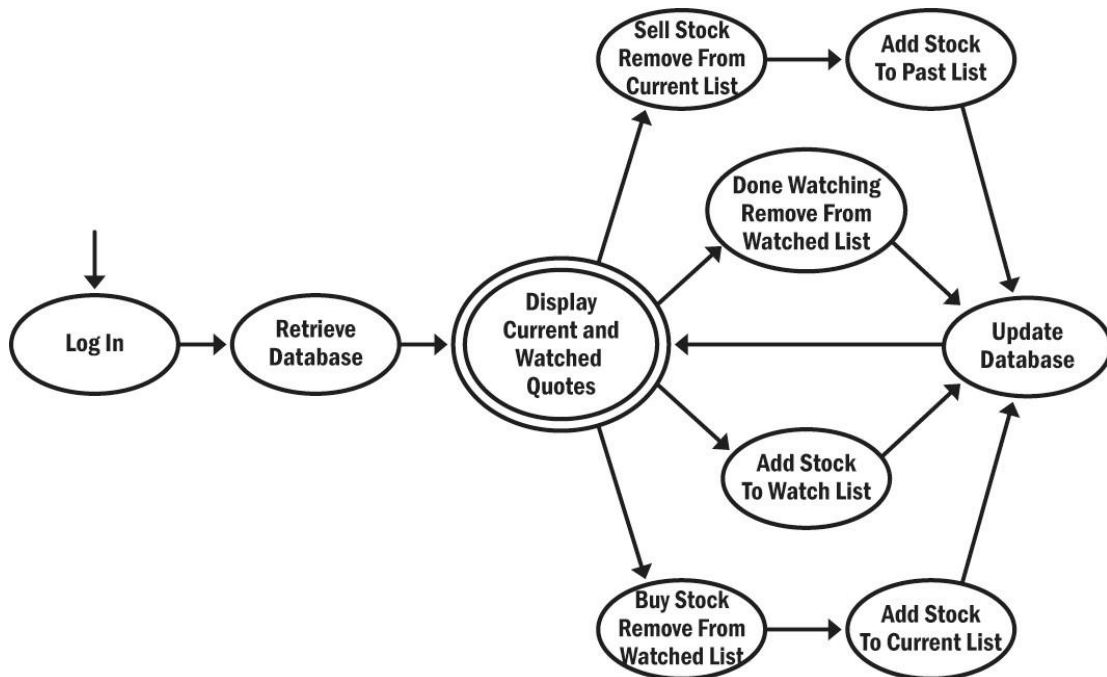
Log In

Retrieve Database

Display Current and Watched Quotes

Sell Stock Remove From Current List

Add Stock To Past List

Done Watching Remove From Watched List

Update Database

Add Stock To Watch List

Buy Stock Remove From Watched List

Add Stock To Current List